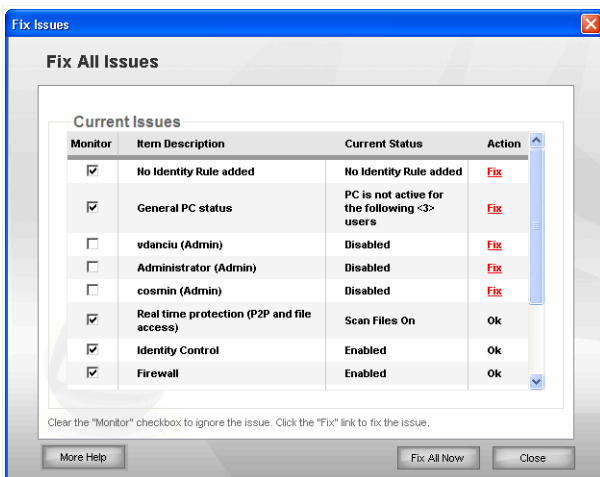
Fix Issues

Fix All Issues

Current Issues

| Monitor | Item Description | Current Status | Action |
|---|---|---|---|
| ☑ | No Identity Rule added | No Identity Rule added | Fix |
| ☑ | General PC status | PC is not active for the following <3> users | Fix |
| ☐ | vdanciu (Admin) | Disabled | Fix |
| ☐ | Administrator (Admin) | Disabled | Fix |
| ☐ | cosmin (Admin) | Disabled | Fix |
| ☑ | Real time protection (P2P and file access) | Scan Files On | Ok |
| ☑ | Identity Control | Enabled | Ok |
| ☑ | Firewall | Enabled | Ok |

Clear the "Monitor" checkbox to ignore the issue. Click the "Fix" link to fix the issue.

More Help

Fix All Now

Close